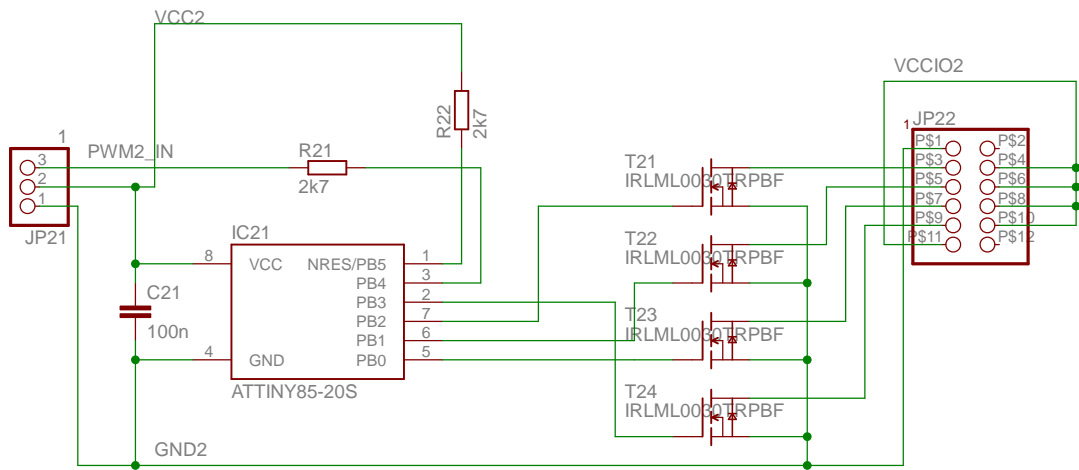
VCC2

VCCIO2

R22
2k7

JP22

1

1
PWM2_IN
R21
2k7

3
2
1
JP21

T21
IRLML0030TRPBF

P$1 P$2
P$3 P$4
P$5 P$6
P$7 P$8
P$9 P$10
P$11 P$12

IC21

8 VCC
NRES/PB5 1
PB4 3
PB3 2
PB2 7
PB1 6
PB0 5
4 GND

ATTINY85-20S

C21
100n

T22
IRLML0030TRPBF

T23
IRLML0030TRPBF

T24
IRLML0030TRPBF

GND2